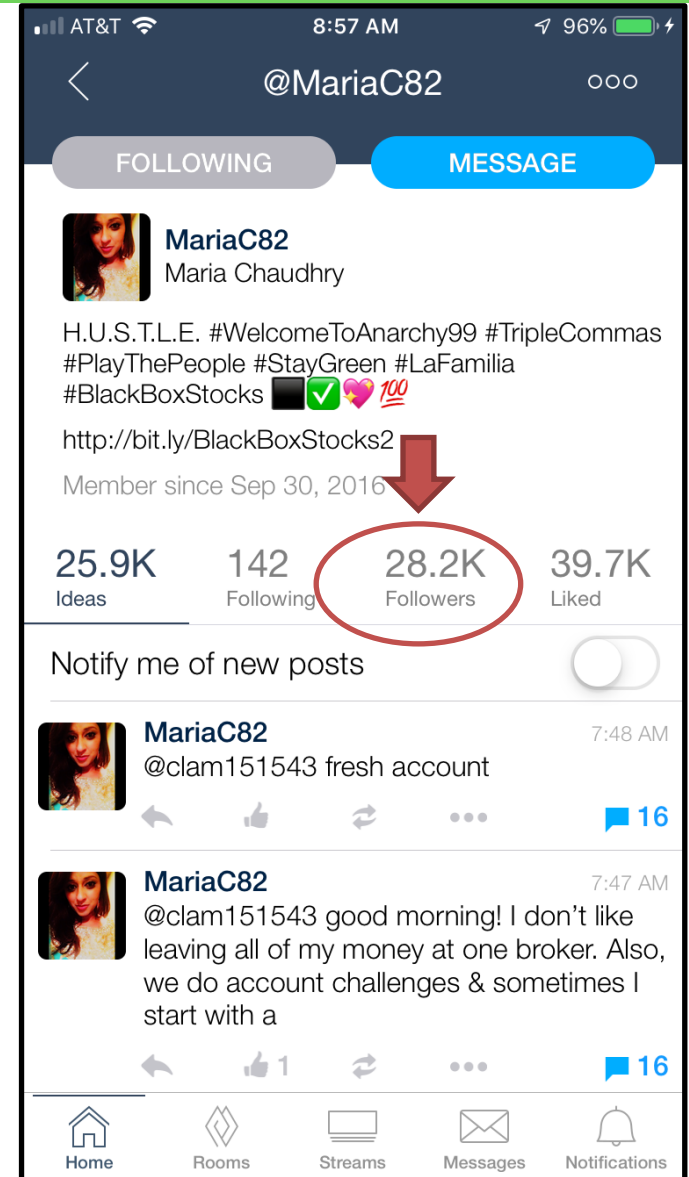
AT&T 8:57 AM 96%

@MariaC82

FOLLOWING
MESSAGE

MariaC82
Maria Chaudhry

H.U.S.T.L.E. #WelcomeToAnarchy99 #TripleCommas #PlayThePeople #StayGreen #LaFamilia #BlackBoxStocks ⬛✅💖💯

http://bit.ly/BlackBoxStocks2

Member since Sep 30, 2016

| 25.9K Ideas | 142 Following | 28.2K Followers | 39.7K Liked |
|---|---|---|---|

Notify me of new posts

MariaC82 7:48 AM
@clam151543 fresh account
16

MariaC82 7:47 AM
@clam151543 good morning! I don't like leaving all of my money at one broker. Also, we do account challenges & sometimes I start with a
1 16

Home Rooms Streams Messages Notifications